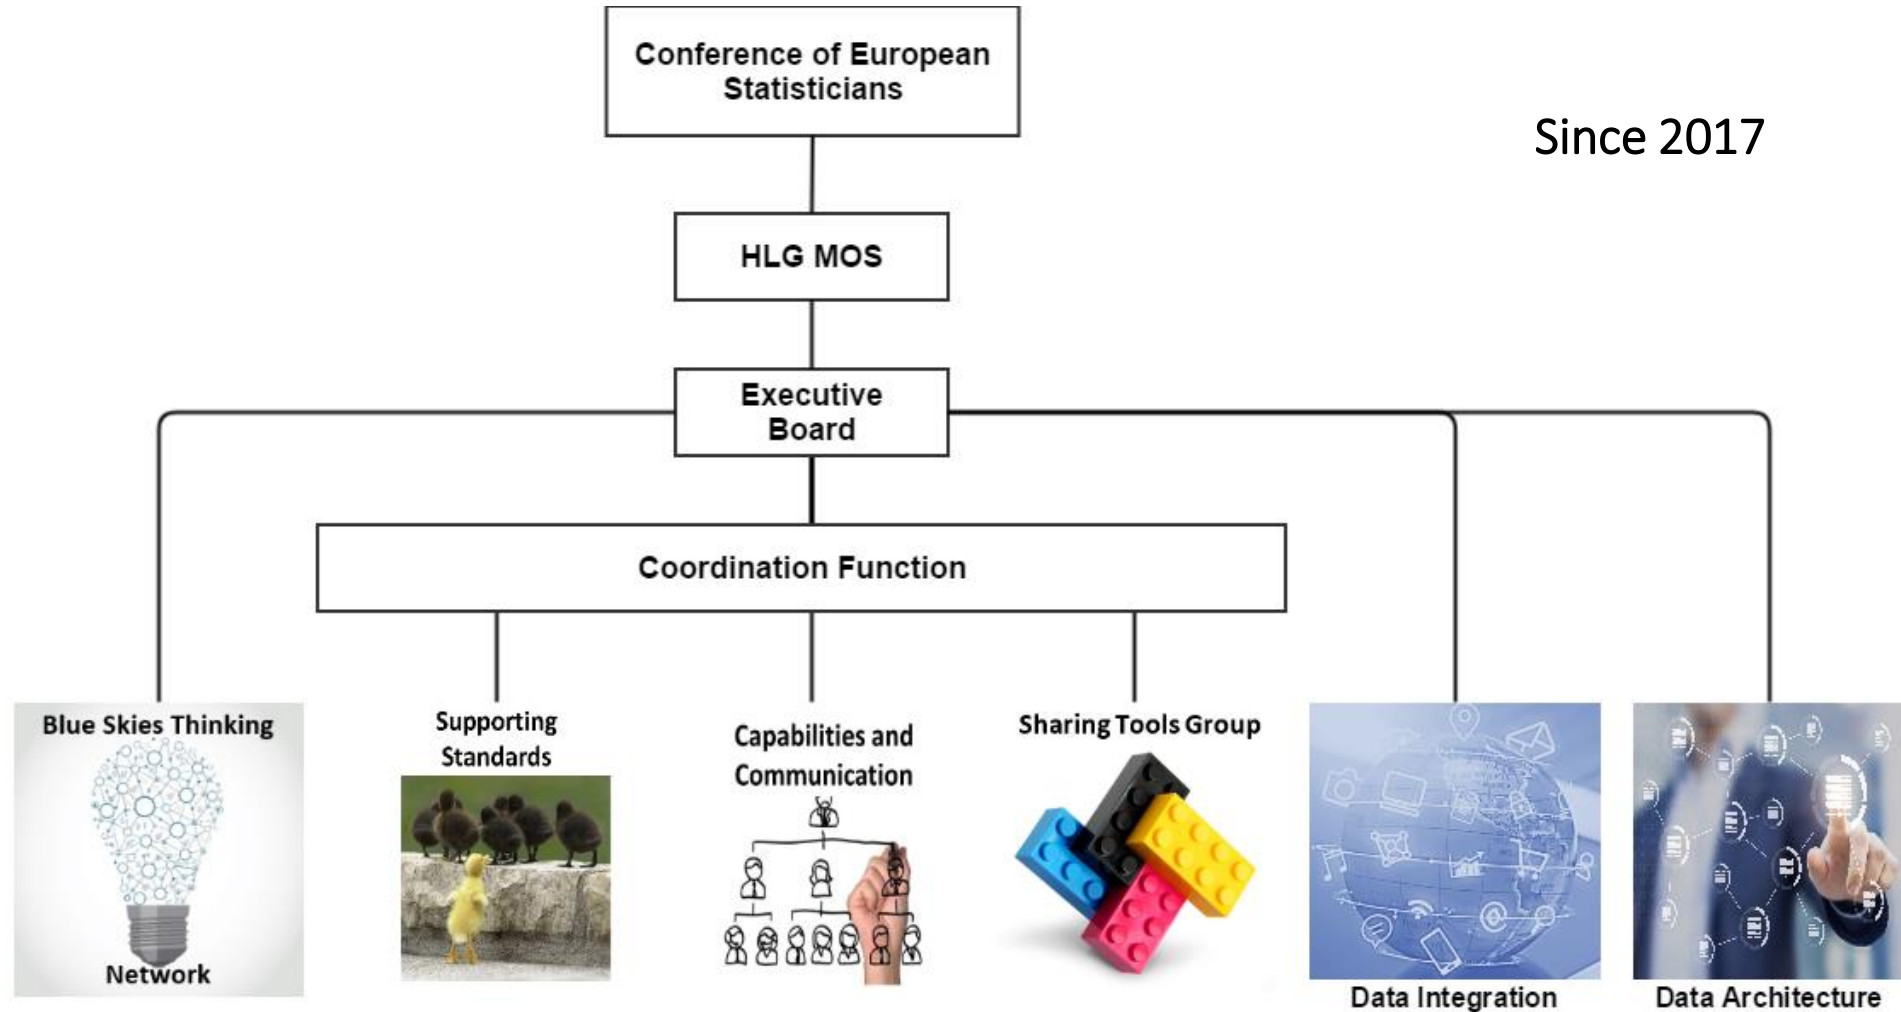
Conference of European Statisticians

Since 2017

HLG MOS

Executive Board

Coordination Function

Blue Skies Thinking

Network

Supporting Standards

Capabilities and Communication

Sharing Tools Group

Data Integration

Data Architecture